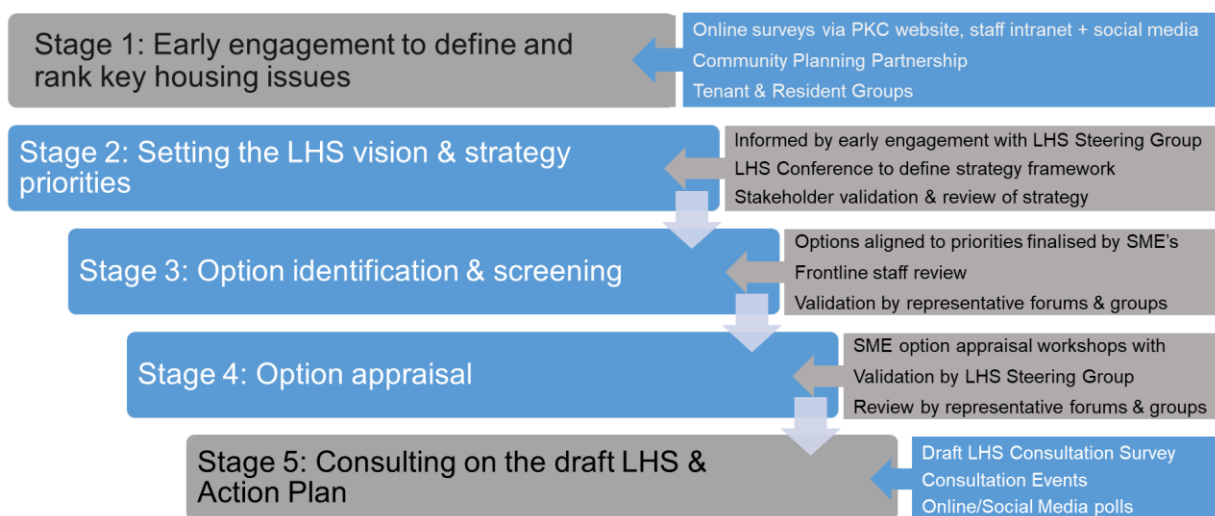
Stage 1: Early engagement to define and rank key housing issues

Online surveys via PKC website, staff intranet + social media
Community Planning Partnership
Tenant & Resident Groups

Stage 2: Setting the LHS vision & strategy priorities

Informed by early engagement with LHS Steering Group
LHS Conference to define strategy framework
Stakeholder validation & review of strategy

Stage 3: Option identification & screening

Options aligned to priorities finalised by SME's
Frontline staff review
Validation by representative forums & groups

Stage 4: Option appraisal

SME option appraisal workshops with
Validation by LHS Steering Group
Review by representative forums & groups

Stage 5: Consulting on the draft LHS & Action Plan

Draft LHS Consultation Survey
Consultation Events
Online/Social Media polls